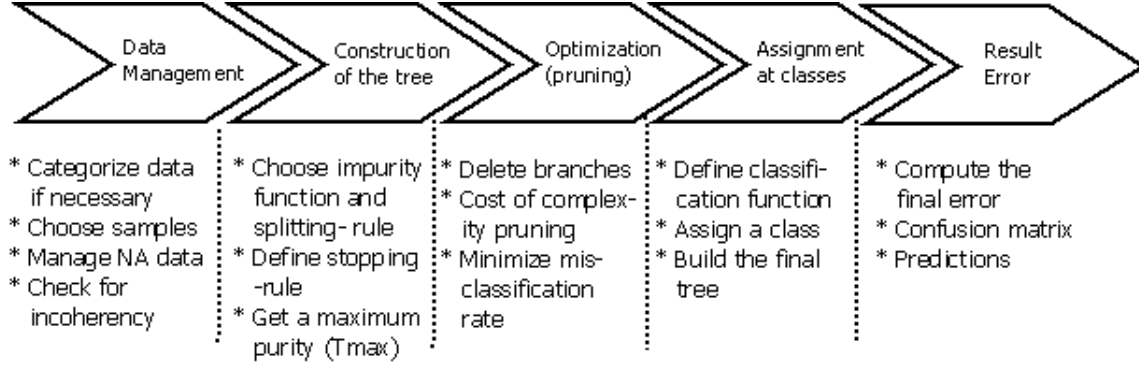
Data Management

Construction of the tree

Optimization (pruning)

Assignment at classes

Result Error

* Categorize data if necessary
* Choose samples
* Manage NA data
* Check for incoherency

* Choose impurity function and splitting-rule
* Define stopping -rule
* Get a maximum purity (Tmax)

* Delete branches
* Cost of complexity pruning
* Minimize misclassification rate

* Define classification function
* Assign a class
* Build the final tree

* Compute the final error
* Confusion matrix
* Predictions